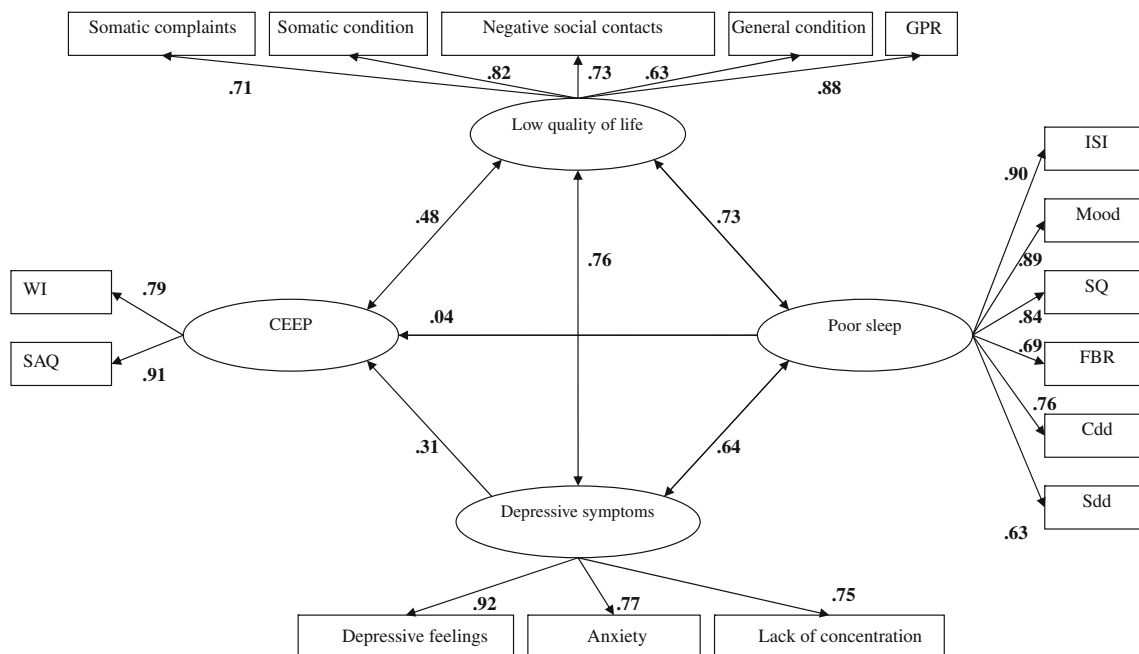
Somatic complaints
Somatic condition
Negative social contacts
General condition
GPR
.71
.82
.73
.63
.88
Low quality of life
ISI
.90
Mood
.48
.73
.89
.76
WI
.79
SQ
.84
CEEP
.04
Poor sleep
SAQ
.91
.69
FBR
.76
Cdd
.31
.64
Depressive symptoms
Sdd
.63
.92
.77
.75
Depressive feelings
Anxiety
Lack of concentration